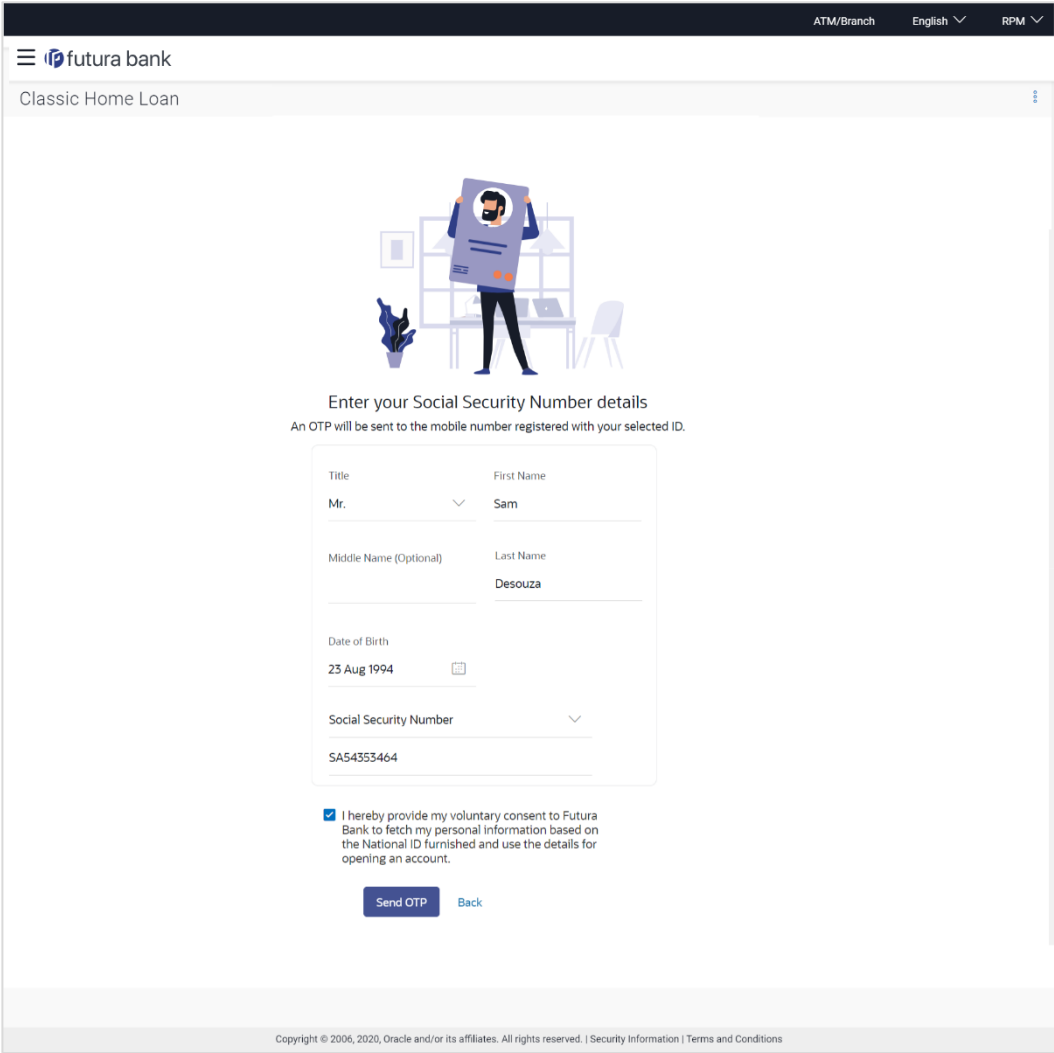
ATM/Branch English RPM

futura bank

Classic Home Loan

Enter your Social Security Number details

An OTP will be sent to the mobile number registered with your selected ID.

Title
Mr.

First Name
Sam

Middle Name (Optional)

Last Name
Desouza

Date of Birth
23 Aug 1994

Social Security Number

SA54353464

I hereby provide my voluntary consent to Futura Bank to fetch my personal information based on the National ID furnished and use the details for opening an account.

Send OTP Back

Copyright © 2006, 2020, Oracle and/or its affiliates. All rights reserved. | Security Information | Terms and Conditions